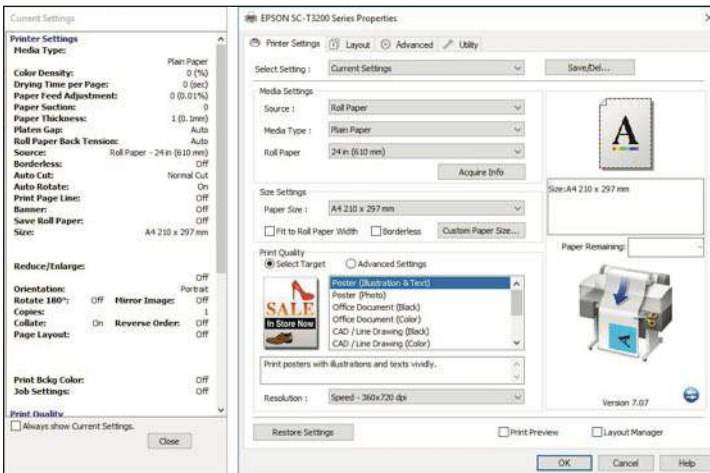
Current Settings

Printer Settings
Media Type: Plain Paper
Color Density: 0 (%)
Drying Time per Page: 0 (sec)
Paper Feed Adjustment: 0 (0.01%)
Paper Suction: 0
Paper Thickness: 1 (0.1mm)
Platen Gap: Auto
Roll Paper Back Tension: Auto
Source: Roll Paper - 24 in (610 mm)
Borderless: Off
Auto Cut: Normal Cut
Auto Rotate: On
Print Page Line: Off
Banner: Off
Save Roll Paper: Off
Size: A4 210 x 297 mm

Reduce/Enlarge: Off
Orientation: Portrait
Rotate 180°: Off Mirror Image: Off
Copies: 1
Collate: On Reverse Order: Off
Page Layout: Off

Print Bckg Color: Off
Job Settings: Off
Print Quality

Always show Current Settings.
Close

EPSON SC-T3200 Series Properties

Printer Settings | Layout | Advanced | Utility

Select Setting : Current Settings | Save/Del...

Media Settings
Source : Roll Paper
Media Type : Plain Paper
Roll Paper 24 in (610 mm)
Acquire Info

Size Settings
Paper Size : A4 210 x 297 mm
Fit to Roll Paper Width | Borderless | Custom Paper Size...

Size:A4 210 x 297 mm

Paper Remaining:

Print Quality
Select Target | Advanced Settings
Poster (Illustration & Text)
Poster (Photo)
Office Document (Black)
Office Document (Color)
CAD / Line Drawing (Black)
CAD / Line Drawing (Color)

SALE
In Store Now

Print posters with illustrations and texts vividly.

Resolution : Speed - 360x720 dpi

Version 7.07

Restore Settings | Print Preview | Layout Manager

OK | Cancel | Help